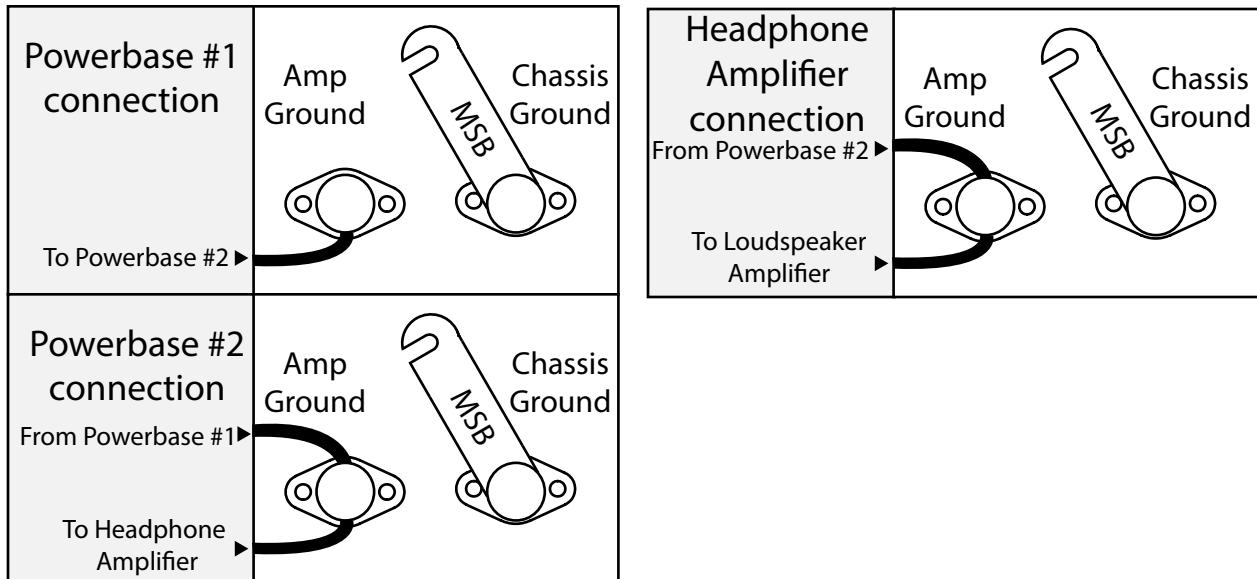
Powerbase #1 connection

Amp Ground

MSB

Chassis Ground

To Powerbase #2 ▶

Powerbase #2 connection

Amp Ground

MSB

Chassis Ground

From Powerbase #1▶

To Headphone Amplifier ▶

Headphone Amplifier connection

Amp Ground

MSB

Chassis Ground

From Powerbase #2 ▶

To Loudspeaker Amplifier ▶